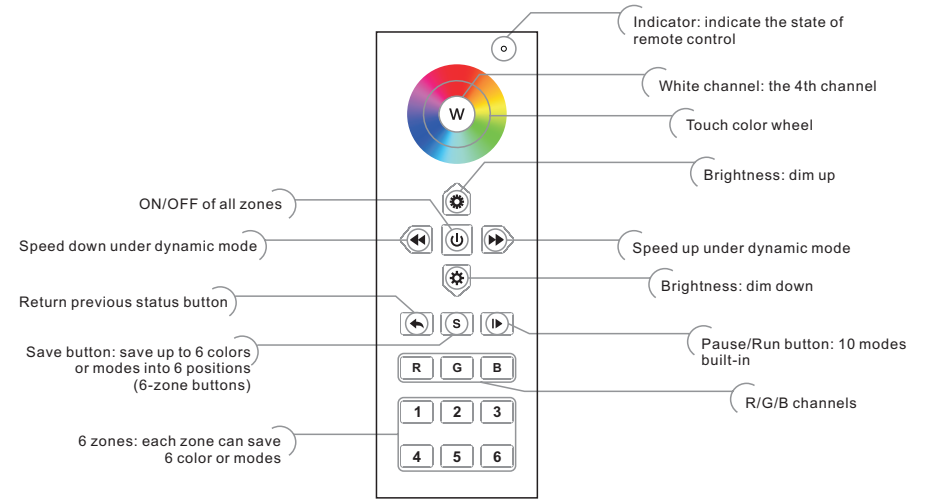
Indicator: indicate the state of remote control

White channel: the 4th channel

Touch color wheel

W

Brightness: dim up

ON/OFF of all zones

Speed down under dynamic mode

Speed up under dynamic mode

Brightness: dim down

Return previous status button

S

Save button: save up to 6 colors or modes into 6 positions (6-zone buttons)

Pause/Run button: 10 modes built-in

R G B

R/G/B channels

1 2 3

4 5 6

6 zones: each zone can save 6 color or modes